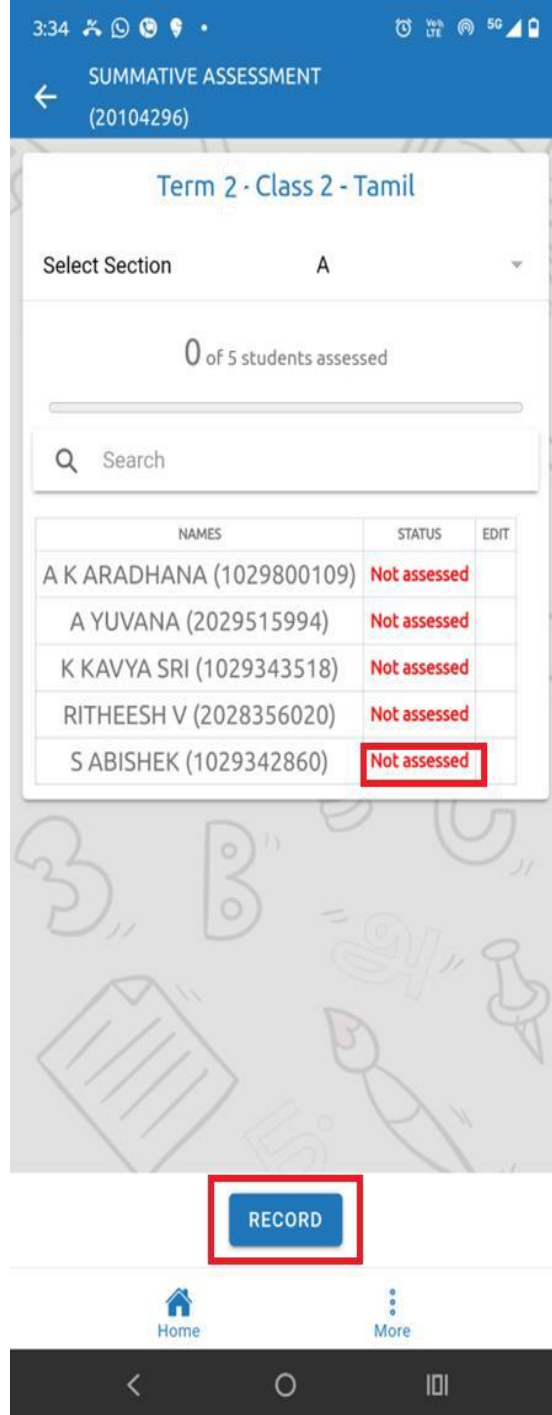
3:34

SUMMATIVE ASSESSMENT (20104296)

Term 2 - Class 2 - Tamil

Select Section A

0 of 5 students assessed

Search

| NAMES | STATUS | EDIT |
|---|---|---|
| A K ARADHANA (1029800109) | Not assessed | |
| A YUVANA (2029515994) | Not assessed | |
| K KAVYA SRI (1029343518) | Not assessed | |
| RITHEESH V (2028356020) | Not assessed | |
| S ABISHEK (1029342860) | Not assessed | |

RECORD

Home

More